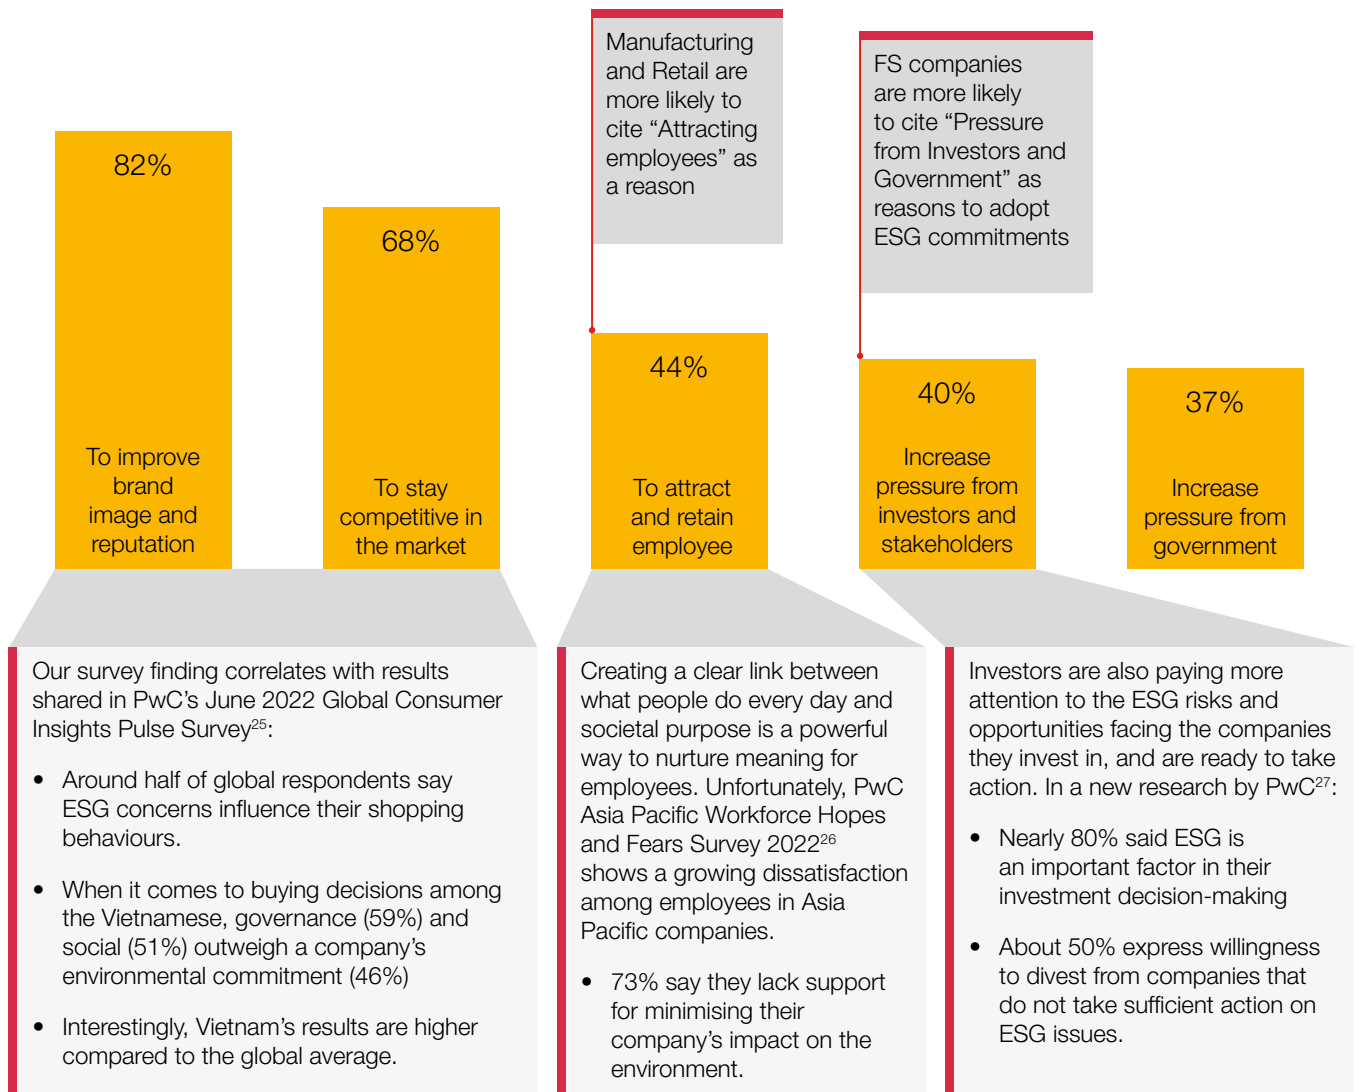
Manufacturing and Retail are more likely to cite “Attracting employees” as a reason

FS companies are more likely to cite “Pressure from Investors and Government” as reasons to adopt ESG commitments

82%

To improve brand image and reputation

68%

To stay competitive in the market

44%

To attract and retain employee

40%

Increase pressure from investors and stakeholders

37%

Increase pressure from government

Our survey finding correlates with results shared in PwC’s June 2022 Global Consumer Insights Pulse Survey$^{25}$:

- Around half of global respondents say ESG concerns influence their shopping behaviours.
- When it comes to buying decisions among the Vietnamese, governance (59%) and social (51%) outweigh a company’s environmental commitment (46%)
- Interestingly, Vietnam’s results are higher compared to the global average.

Creating a clear link between what people do every day and societal purpose is a powerful way to nurture meaning for employees. Unfortunately, PwC Asia Pacific Workforce Hopes and Fears Survey 2022$^{26}$ shows a growing dissatisfaction among employees in Asia Pacific companies.

- 73% say they lack support for minimising their company’s impact on the environment.

Investors are also paying more attention to the ESG risks and opportunities facing the companies they invest in, and are ready to take action. In a new research by PwC$^{27}$:

- Nearly 80% said ESG is an important factor in their investment decision-making
- About 50% express willingness to divest from companies that do not take sufficient action on ESG issues.